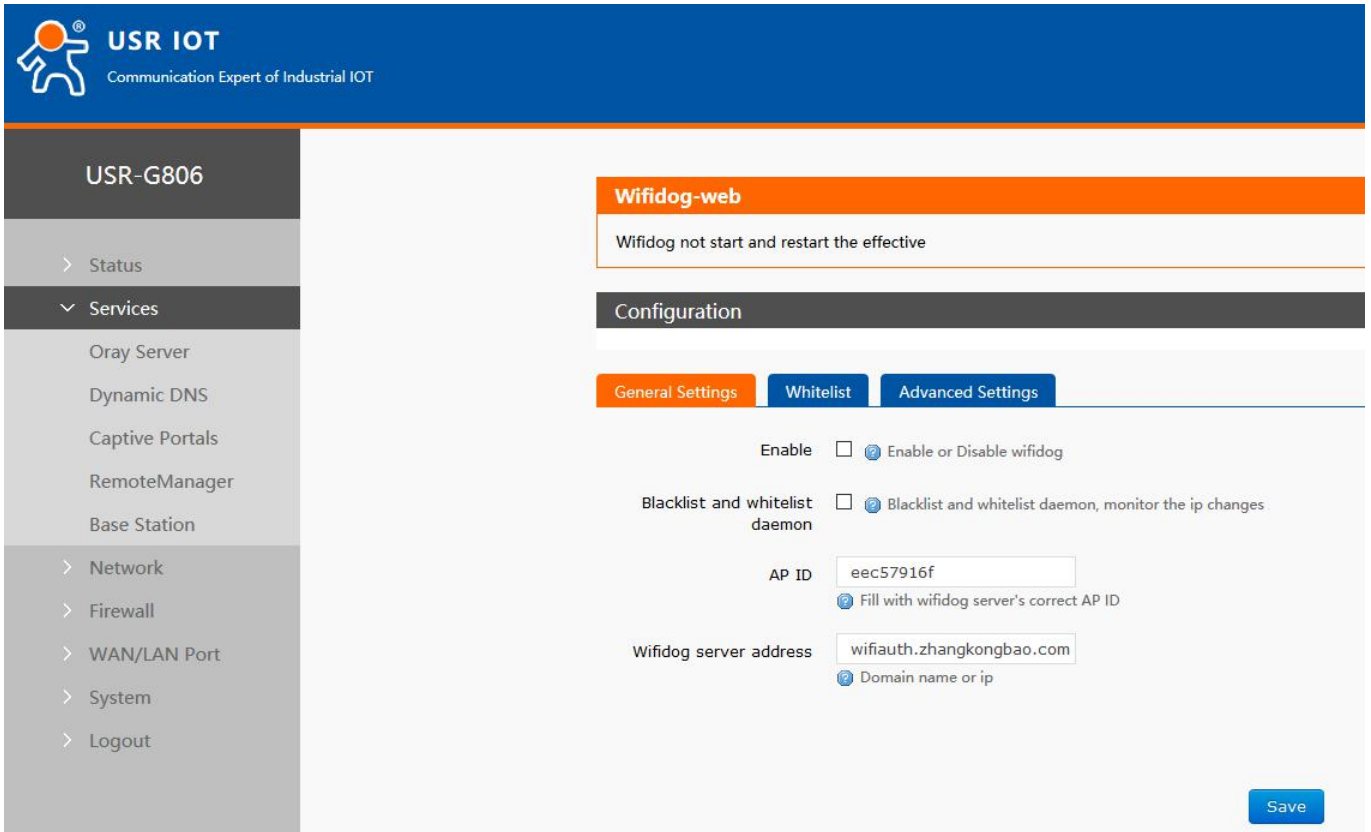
USR IOT
Communication Expert of Industrial IOT

USR-G806

> Status
∨ Services
Oray Server
Dynamic DNS
Captive Portals
RemoteManager
Base Station
> Network
> Firewall
> WAN/LAN Port
> System
> Logout

Wifidog-web
Wifidog not start and restart the effective

Configuration

General Settings | Whitelist | Advanced Settings

Enable ☐ Enable or Disable wifidog

Blacklist and whitelist daemon ☐ Blacklist and whitelist daemon, monitor the ip changes

AP ID eec57916f
Fill with wifidog server's correct AP ID

Wifidog server address wifiauth.zhangkongbao.com
Domain name or ip

Save